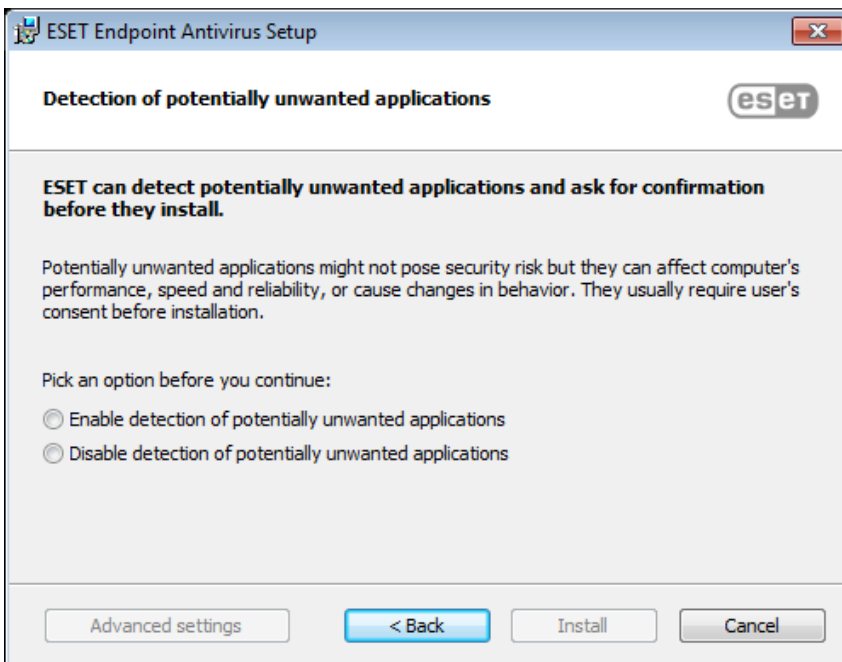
ESET Endpoint Antivirus Setup

Detection of potentially unwanted applications

eset

ESET can detect potentially unwanted applications and ask for confirmation before they install.

Potentially unwanted applications might not pose security risk but they can affect computer's performance, speed and reliability, or cause changes in behavior. They usually require user's consent before installation.

Pick an option before you continue:

Enable detection of potentially unwanted applications

Disable detection of potentially unwanted applications

Advanced settings

< Back

Install

Cancel